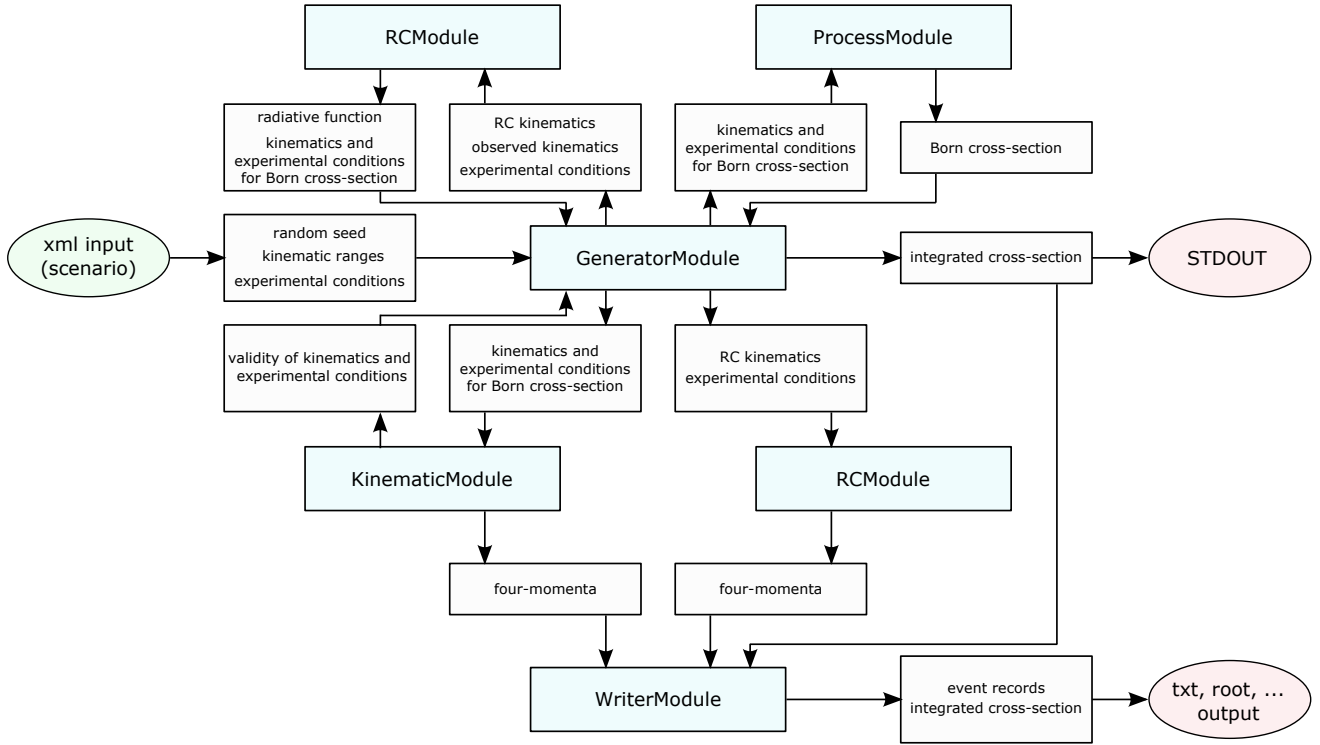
RCModule

ProcessModule

radiative function
kinematics and experimental conditions for Born cross-section

RC kinematics
observed kinematics
experimental conditions

kinematics and experimental conditions for Born cross-section

Born cross-section

xml input (scenario)

random seed
kinematic ranges
experimental conditions

GeneratorModule

integrated cross-section

STDOUT

validity of kinematics and experimental conditions

kinematics and experimental conditions for Born cross-section

RC kinematics
experimental conditions

KinematicModule

RCModule

four-momenta

four-momenta

WriterModule

event records
integrated cross-section

txt, root, ...
output